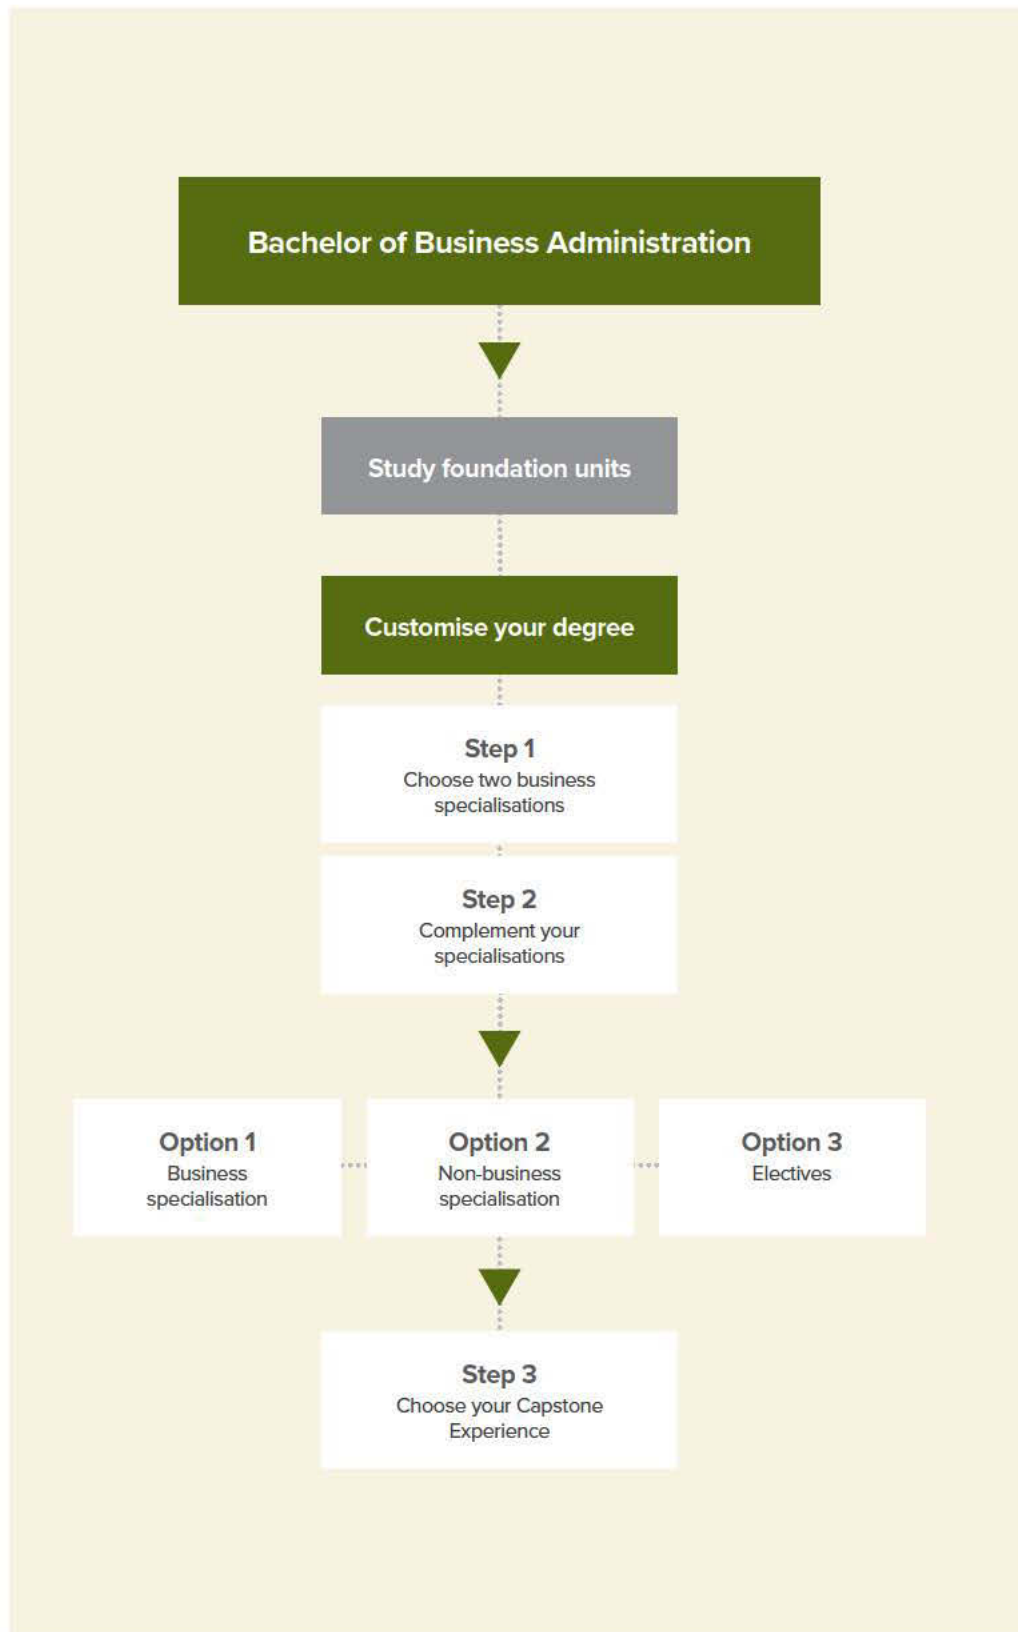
Bachelor of Business Administration

Study foundation units

Customise your degree

Step 1
Choose two business specialisations

Step 2
Complement your specialisations

Option 1
Business specialisation

Option 2
Non-business specialisation

Option 3
Electives

Step 3
Choose your Capstone Experience